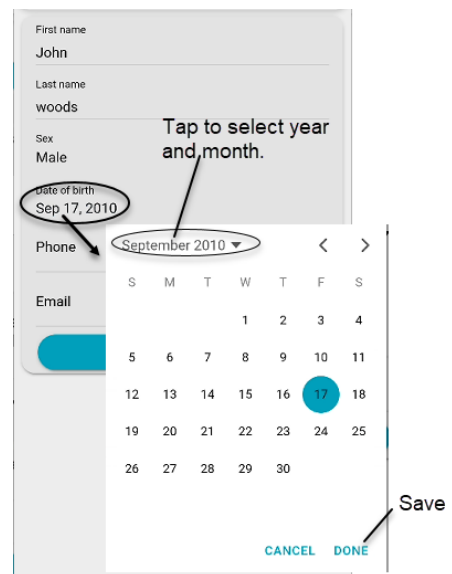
First name
John

Last name
woods

Sex
Male

Date of birth
Sep 17, 2010

Phone

Email

Tap to select year and month.

September 2010 ▾

‹ ›

| S | M | T | W | T | F | S |
|---|---|---|---|---|---|---|
| | | | 1 | 2 | 3 | 4 |
| 5 | 6 | 7 | 8 | 9 | 10 | 11 |
| 12 | 13 | 14 | 15 | 16 | 17 | 18 |
| 19 | 20 | 21 | 22 | 23 | 24 | 25 |
| 26 | 27 | 28 | 29 | 30 | | |

Save

CANCEL DONE